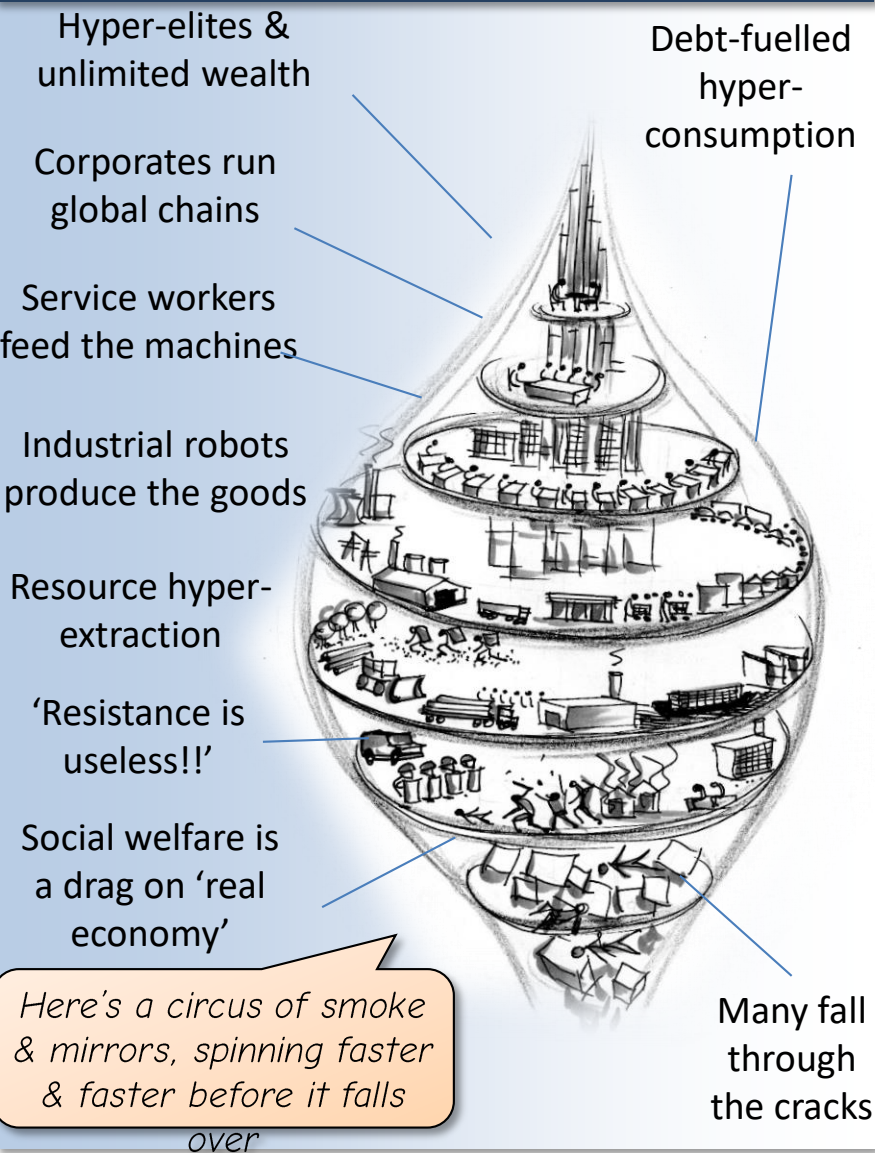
Hyper-elites & unlimited wealth

Debt-fuelled hyper-consumption

Corporates run global chains

Service workers feed the machines

Industrial robots produce the goods

Resource hyper-extraction

'Resistance is useless!!'

Social welfare is a drag on 'real economy'

Here's a circus of smoke & mirrors, spinning faster & faster before it falls over

Many fall through the cracks